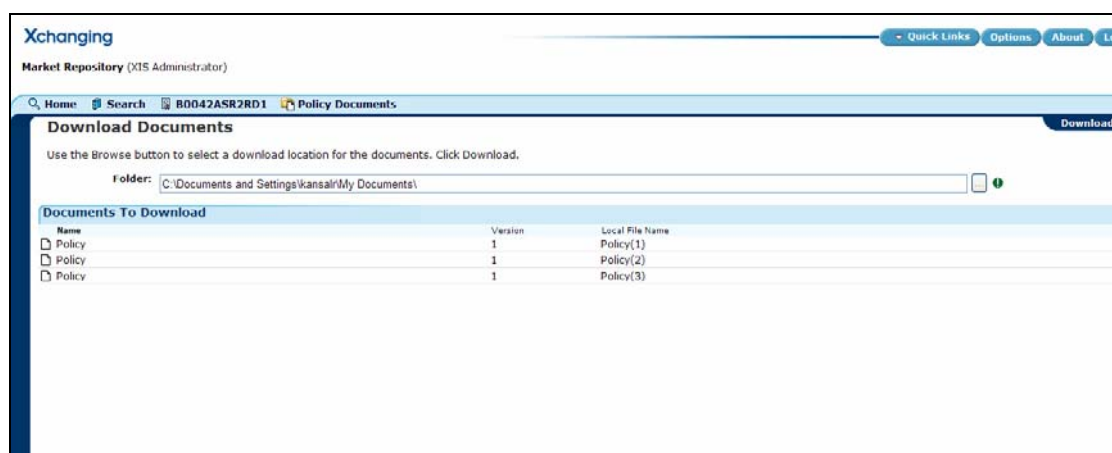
Xchanging

Quick Links Options About L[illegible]

Market Repository (XIS Administrator)

Home Search B0042ASR2RD1 Policy Documents

Download Documents

Download

Use the Browse button to select a download location for the documents. Click Download.

Folder: C:\Documents and Settings\kansalr\My Documents\

Documents To Download

| Name | Version | Local File Name |
|---|---|---|
| Policy | 1 | Policy(1) |
| Policy | 1 | Policy(2) |
| Policy | 1 | Policy(3) |